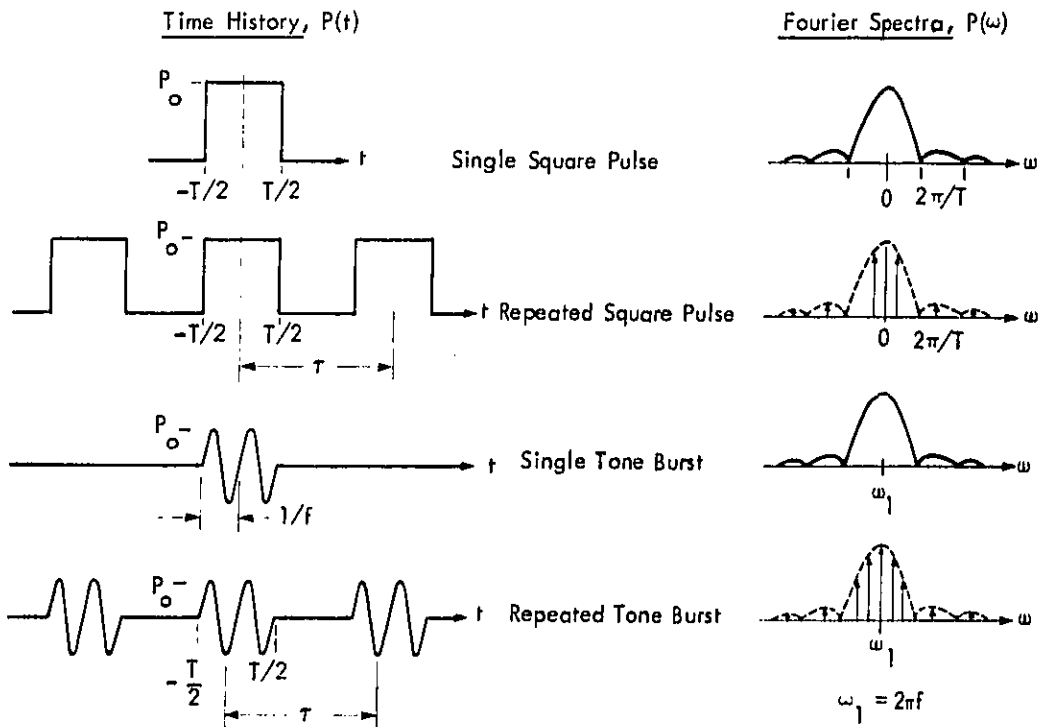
Time History, $P(t)$

Fourier Spectra, $P(\omega)$

$P_o$

$t$

Single Square Pulse

$-T/2$ $T/2$

$\omega$

$0$ $2\pi/T$

$P_o$

$t$ Repeated Square Pulse

$-T/2$ $T/2$

$\tau$

$\omega$

$0$ $2\pi/T$

$P_o$

$t$ Single Tone Burst

$1/f$

$\omega$

$\omega_1$

$P_o$

$t$ Repeated Tone Burst

$-\frac{T}{2}$ $T/2$

$\tau$

$\omega$

$\omega_1$

$\omega_1 = 2\pi f$